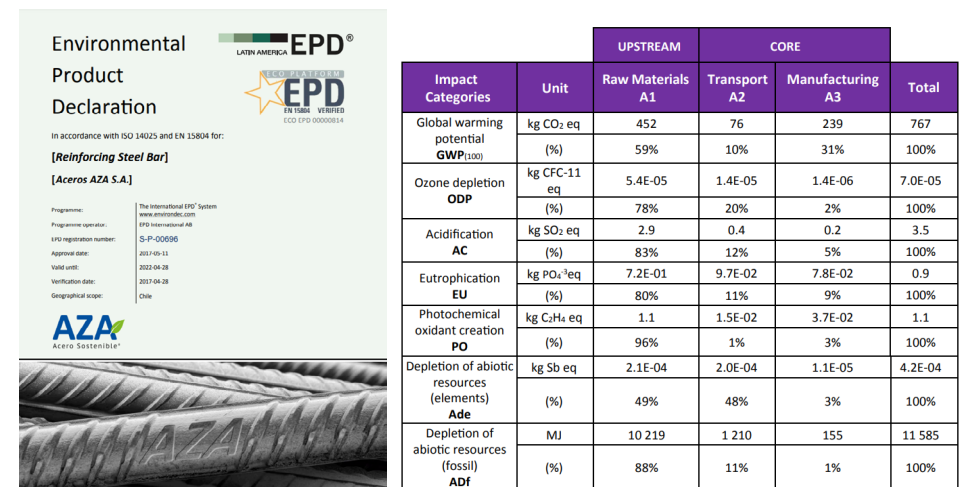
Environmental Product Declaration

LATIN AMERICA EPD®

ECO PLATFORM EPD EN 15804 VERIFIED ECO EPD 00000814

In accordance with ISO 14025 and EN 15804 for:

[Reinforcing Steel Bar]

[Aceros AZA S.A.]

Programme: The International EPD® System www.environdec.com
Programme operator: EPD International AB
EPD registration number: S-P-00696
Approval date: 2017-05-11
Valid until: 2022-04-28
Verification date: 2017-04-28
Geographical scope: Chile

AZA Acero Sostenible®

AZA

| | | UPSTREAM | CORE | | |
|---|---|---|---|---|---|
| Impact Categories | Unit | Raw Materials A1 | Transport A2 | Manufacturing A3 | Total |
| Global warming potential GWP(100) | kg $CO_2$ eq | 452 | 76 | 239 | 767 |
| | (%) | 59% | 10% | 31% | 100% |
| Ozone depletion ODP | kg CFC-11 eq | 5.4E-05 | 1.4E-05 | 1.4E-06 | 7.0E-05 |
| | (%) | 78% | 20% | 2% | 100% |
| Acidification AC | kg $SO_2$ eq | 2.9 | 0.4 | 0.2 | 3.5 |
| | (%) | 83% | 12% | 5% | 100% |
| Eutrophication EU | kg $PO_4^{-3}$eq | 7.2E-01 | 9.7E-02 | 7.8E-02 | 0.9 |
| | (%) | 80% | 11% | 9% | 100% |
| Photochemical oxidant creation PO | kg $C_2H_4$ eq | 1.1 | 1.5E-02 | 3.7E-02 | 1.1 |
| | (%) | 96% | 1% | 3% | 100% |
| Depletion of abiotic resources (elements) Ade | kg Sb eq | 2.1E-04 | 2.0E-04 | 1.1E-05 | 4.2E-04 |
| | (%) | 49% | 48% | 3% | 100% |
| Depletion of abiotic resources (fossil) ADf | MJ | 10 219 | 1 210 | 155 | 11 585 |
| | (%) | 88% | 11% | 1% | 100% |